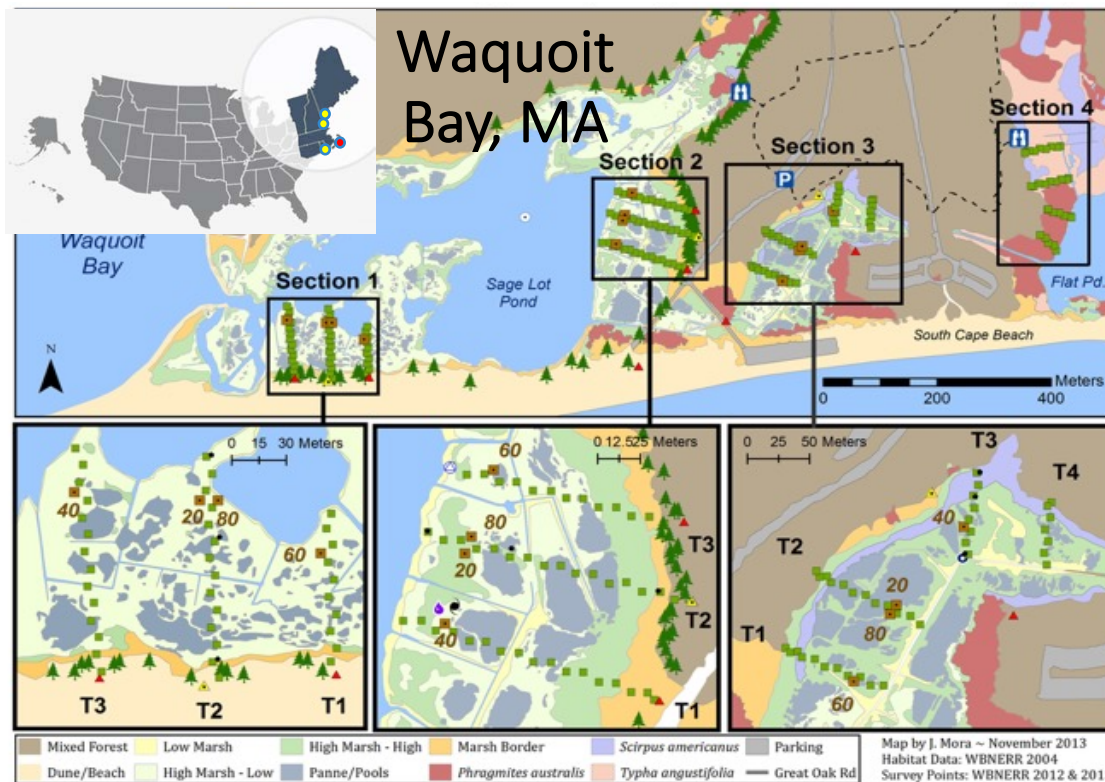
Waquoit Bay, MA

Section 4

Section 2

Section 3

Waquoit Bay

Sage Lot Pond

Section 1

Flat Pd.

South Cape Beach

N

Meters
0 200 400

0 15 30 Meters

40
20
80
60

T3 T2 T1

0 12.525 Meters

60
80
20
40

T3
T2
T1

0 25 50 Meters

T3
T4
T2
T1
40
20
80
60

Mixed Forest
Low Marsh
High Marsh - High
Marsh Border
*Scirpus americanus*
Parking
Dune/Beach
High Marsh - Low
Panne/Pools
*Phragmites australis*
*Typha angustifolia*
Great Oak Rd

Map by J. Mora ~ November 2013
Habitat Data: WBNERR 2004
Survey Points: WBNERR 2012 & 201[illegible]